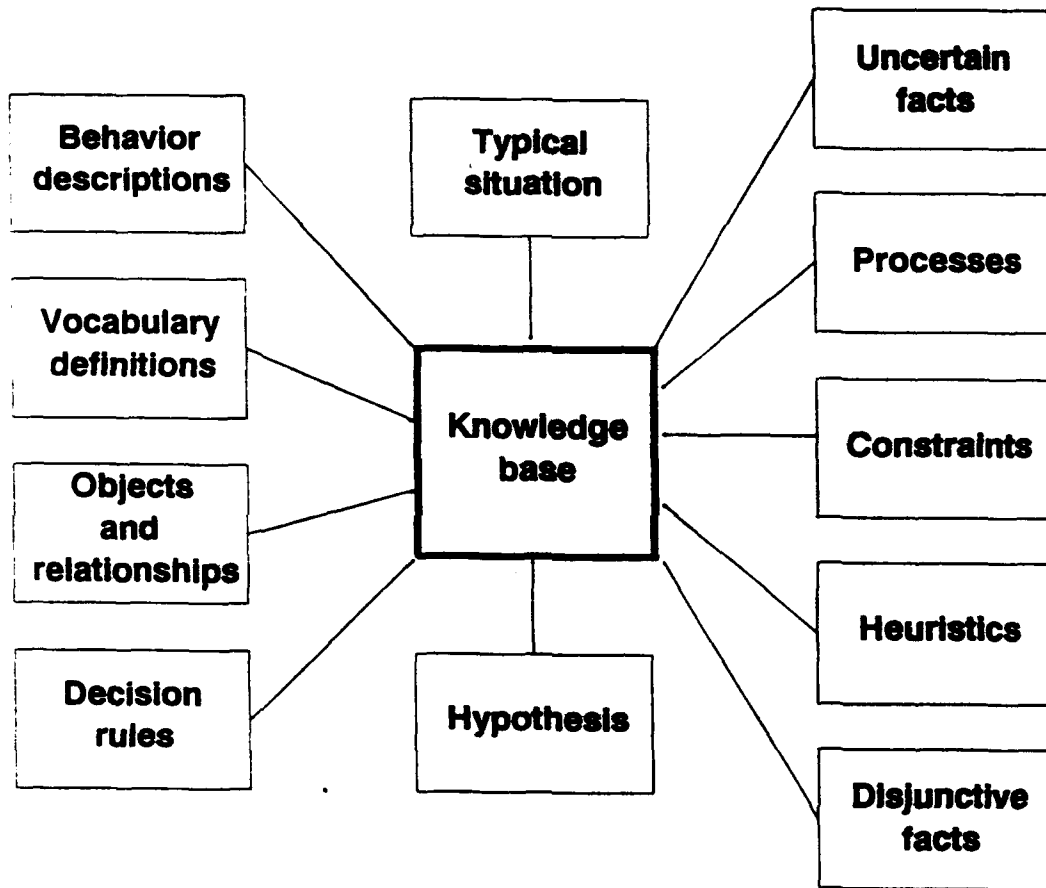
Behavior descriptions

Typical situation

Uncertain facts

Processes

Vocabulary definitions

Knowledge base

Constraints

Objects and relationships

Heuristics

Decision rules

Hypothesis

Disjunctive facts